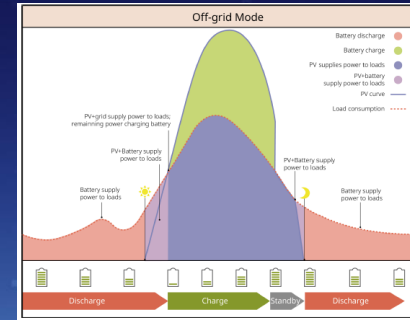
Off-grid Mode

Battery discharge
Battery charge
PV supplies power to loads
PV+battery supply power to loads
PV curve
Load consumption

PV+grid supply power to loads; remaining power charging battery

PV+Battery supply power to loads

Battery supply power to loads

PV+Battery supply power to loads

Battery supply power to loads

Discharge
Charge
Standby
Discharge